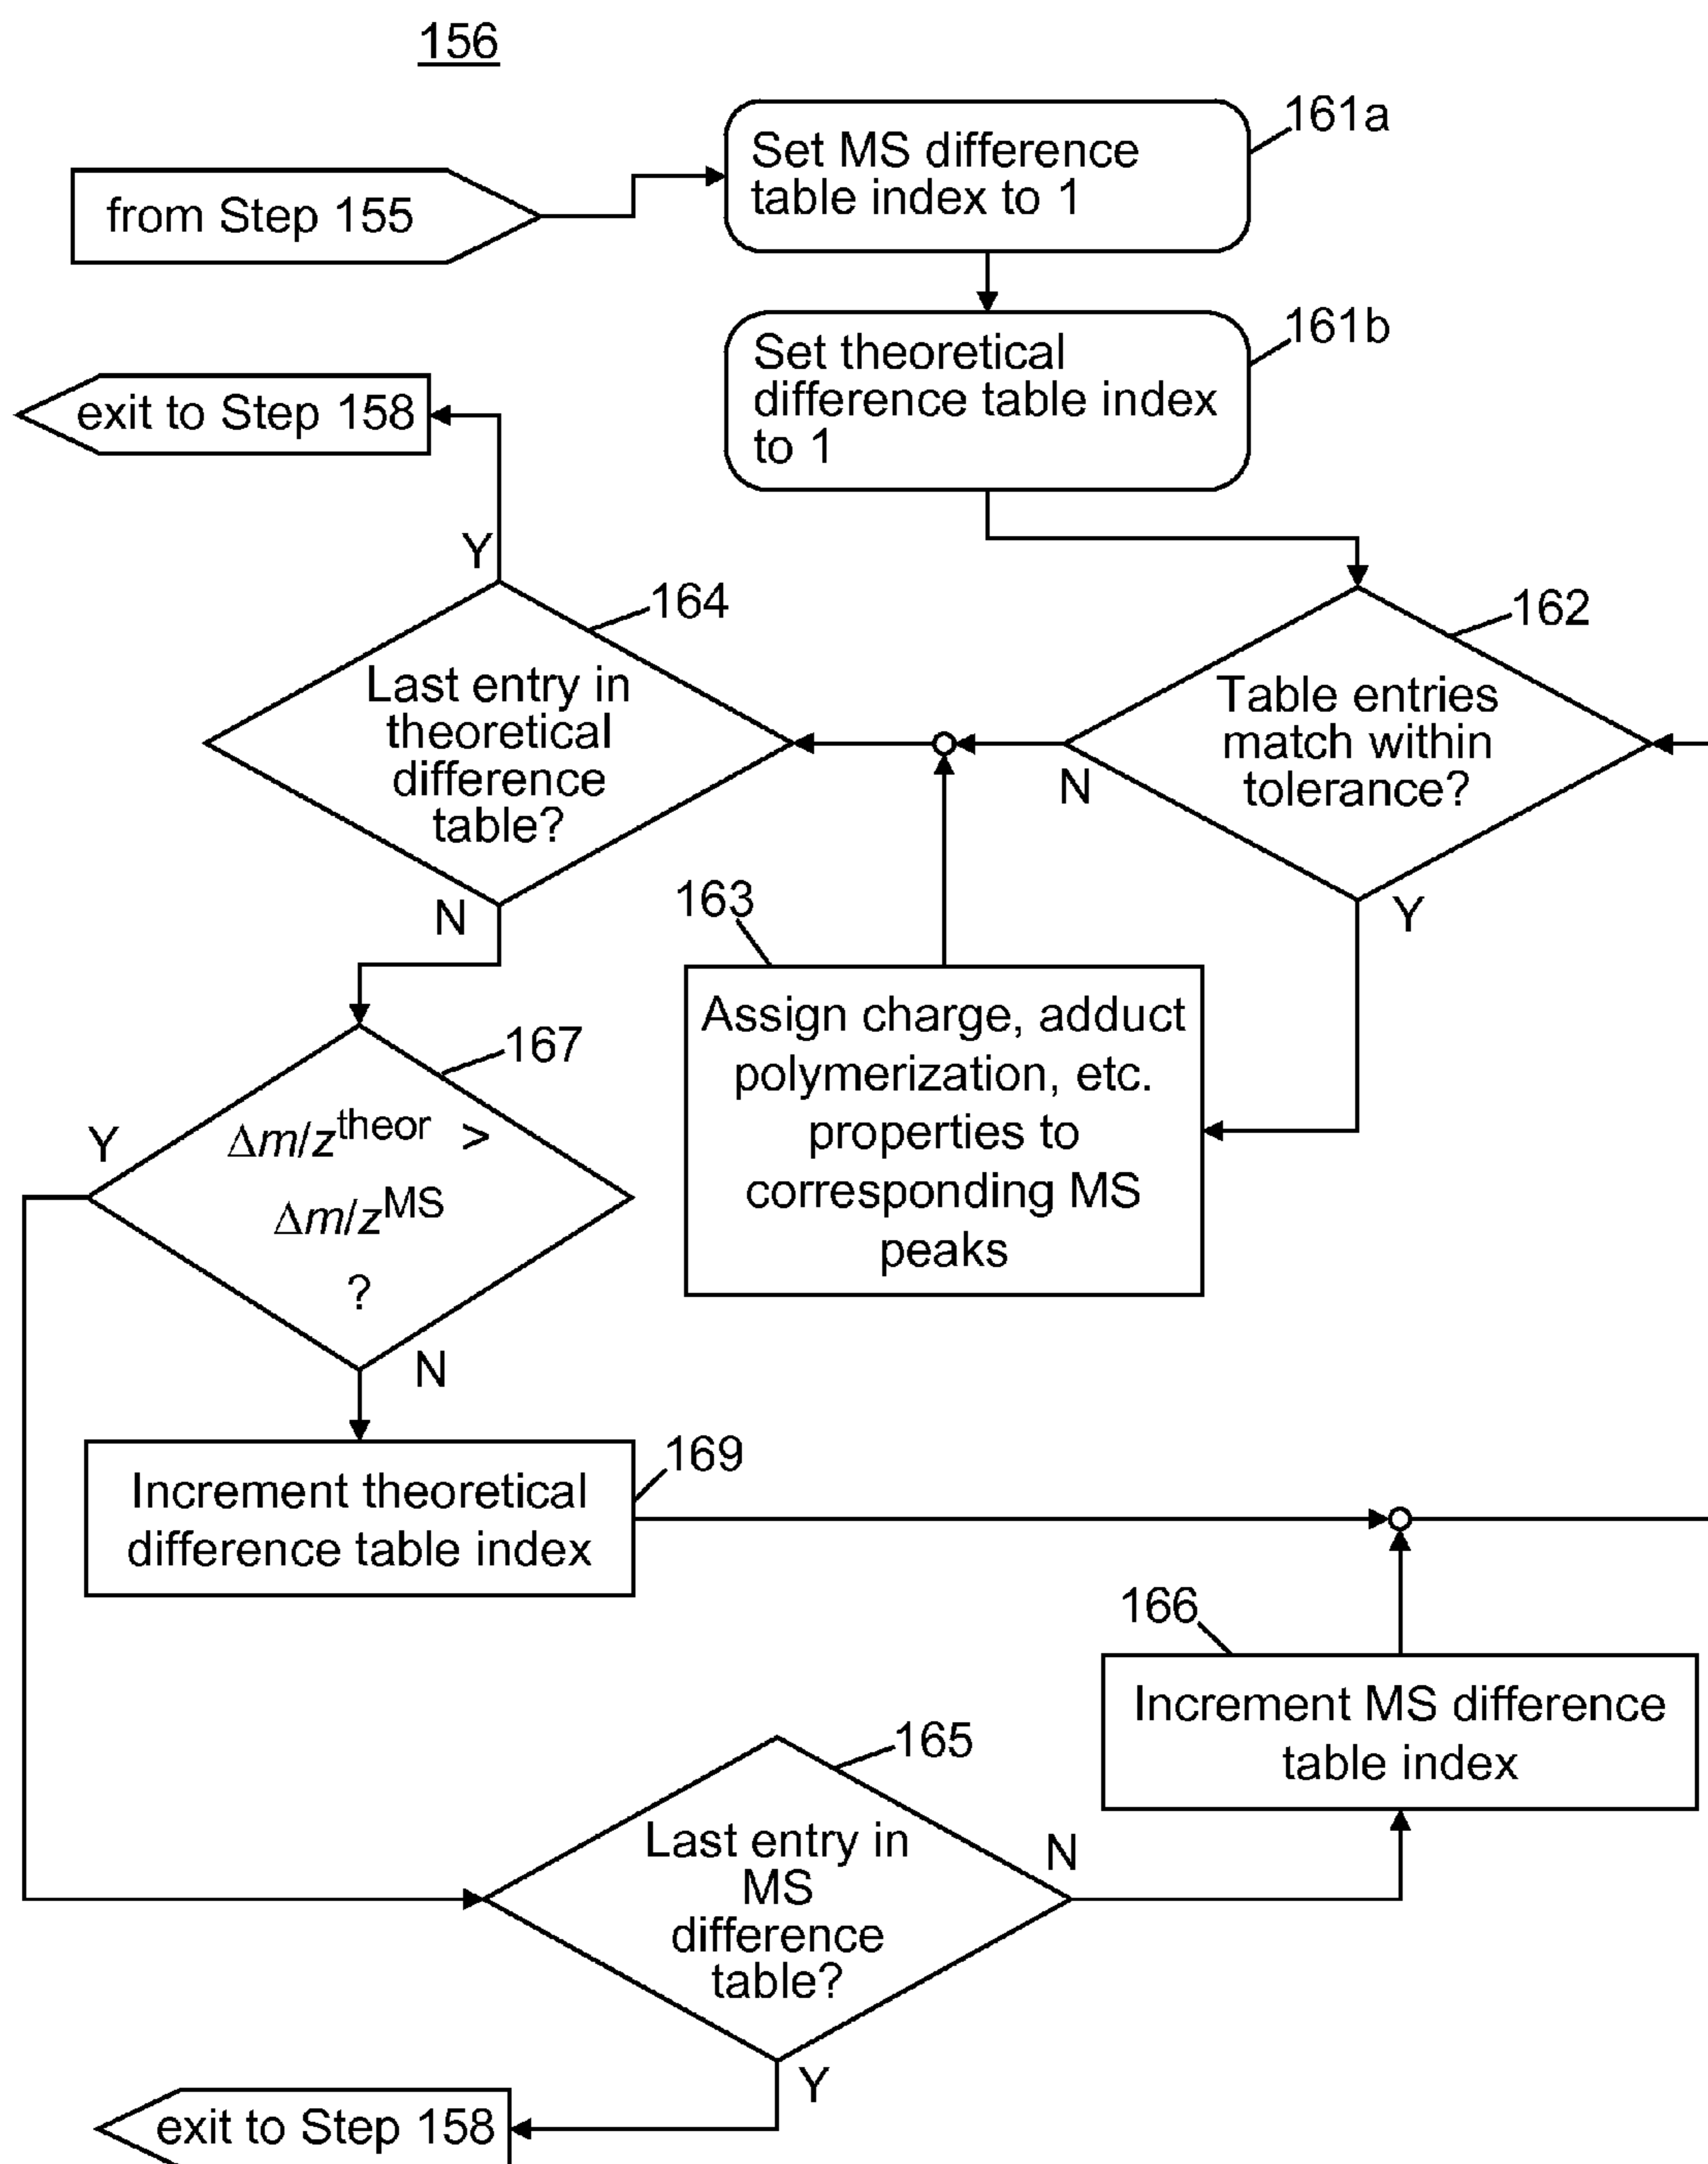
156

161a

from Step 155

Set MS difference table index to 1

161b

Set theoretical difference table index to 1

exit to Step 158

Y

164

Last entry in theoretical difference table?

N

162

Table entries match within tolerance?

N

Y

163

Assign charge, adduct polymerization, etc. properties to corresponding MS peaks

167

Y

$\Delta m/z^{theor}$ > $\Delta m/z^{MS}$ ?

N

169

Increment theoretical difference table index

166

Increment MS difference table index

165

Last entry in MS difference table?

N

Y

exit to Step 158